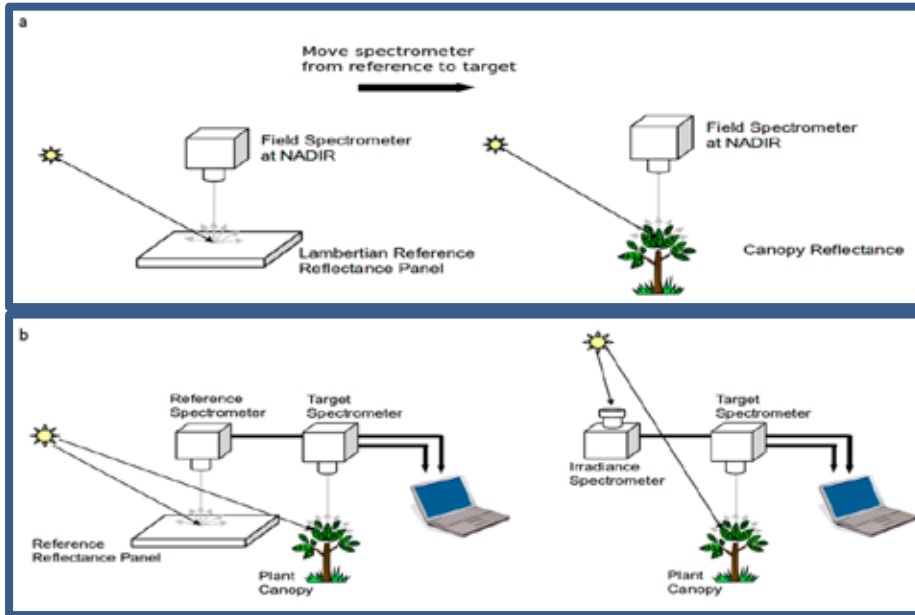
a

Move spectrometer from reference to target

Field Spectrometer at NADIR

Lambertian Reference Reflectance Panel

Field Spectrometer at NADIR

Canopy Reflectance

b

Reference Spectrometer

Target Spectrometer

Reference Reflectance Panel

Plant Canopy

Irradiance Spectrometer

Target Spectrometer

Plant Canopy